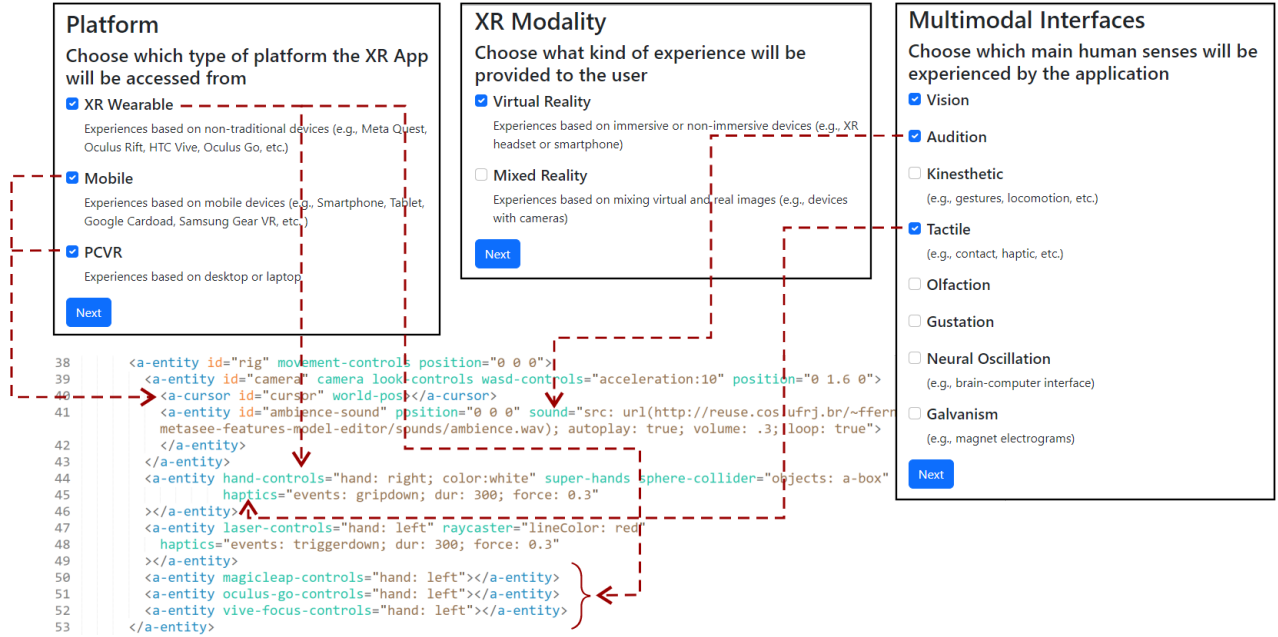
Platform

Choose which type of platform the XR App will be accessed from

XR Wearable

Experiences based on non-traditional devices (e.g., Meta Quest, Oculus Rift, HTC Vive, Oculus Go, etc.)

Mobile

Experiences based on mobile devices (e.g., Smartphone, Tablet, Google Cardoad, Samsung Gear VR, etc.)

PCVR

Experiences based on desktop or laptop

Next

XR Modality

Choose what kind of experience will be provided to the user

Virtual Reality

Experiences based on immersive or non-immersive devices (e.g., XR headset or smartphone)

Mixed Reality

Experiences based on mixing virtual and real images (e.g., devices with cameras)

Next

Multimodal Interfaces

Choose which main human senses will be experienced by the application

Vision

Audition

Kinesthetic
(e.g., gestures, locomotion, etc.)

Tactile
(e.g., contact, haptic, etc.)

Olfaction

Gustation

Neural Oscillation
(e.g., brain-computer interface)

Galvanism
(e.g., magnet electrograms)

Next

38 <a-entity id="rig" movement-controls position="0 0 0">
39 <a-entity id="camera" camera look-controls wasd-controls="acceleration:10" position="0 1.6 0">
40 <a-cursor id="cursor" world-pos></a-cursor>
41 <a-entity id="ambience-sound" position="0 0 0" sound="src: url(http://reuse.cos.ufrj.br/~fferr metasee-features-model-editor/sounds/ambience.wav); autoplay: true; volume: .3; loop: true">
42 </a-entity>
43 </a-entity>
44 <a-entity hand-controls="hand: right; color:white" super-hands sphere-collider="objects: a-box"
45 haptics="events: gripdown; dur: 300; force: 0.3"
46 ></a-entity>
47 <a-entity laser-controls="hand: left" raycaster="lineColor: red"
48 haptics="events: triggerdown; dur: 300; force: 0.3"
49 ></a-entity>
50 <a-entity magicleap-controls="hand: left"></a-entity>
51 <a-entity oculus-go-controls="hand: left"></a-entity>
52 <a-entity vive-focus-controls="hand: left"></a-entity>
53 </a-entity>